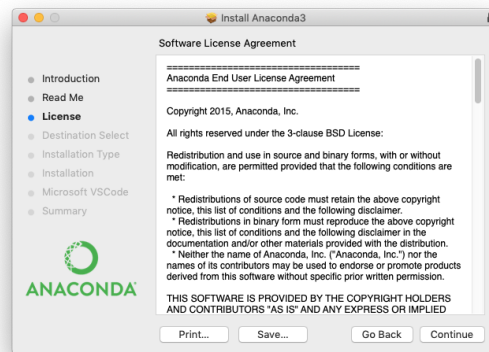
Install Anaconda3

Software License Agreement

Introduction
Read Me
License
Destination Select
Installation Type
Installation
Microsoft VSCode
Summary

ANACONDA

===================================
Anaconda End User License Agreement
===================================

Copyright 2015, Anaconda, Inc.

All rights reserved under the 3-clause BSD License:

Redistribution and use in source and binary forms, with or without modification, are permitted provided that the following conditions are met:

* Redistributions of source code must retain the above copyright notice, this list of conditions and the following disclaimer.
* Redistributions in binary form must reproduce the above copyright notice, this list of conditions and the following disclaimer in the documentation and/or other materials provided with the distribution.
* Neither the name of Anaconda, Inc. ("Anaconda, Inc.") nor the names of its contributors may be used to endorse or promote products derived from this software without specific prior written permission.

THIS SOFTWARE IS PROVIDED BY THE COPYRIGHT HOLDERS AND CONTRIBUTORS "AS IS" AND ANY EXPRESS OR IMPLIED

Print...
Save...
Go Back
Continue